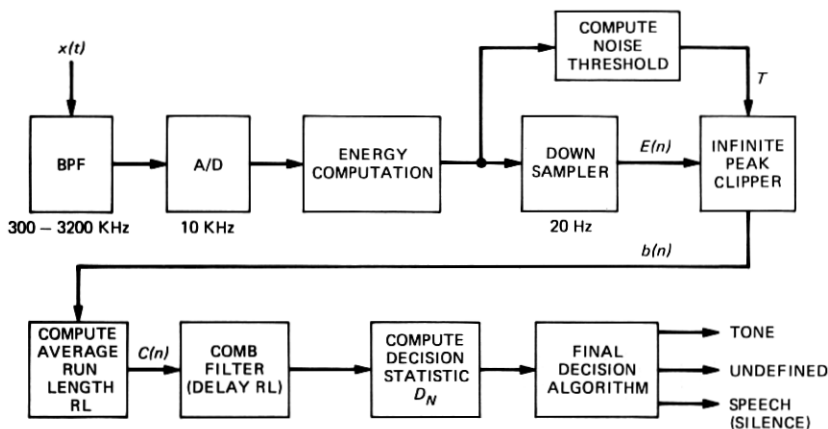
$x(t)$

BPF

300 – 3200 KHz

A/D

10 KHz

ENERGY COMPUTATION

COMPUTE NOISE THRESHOLD

$T$

DOWN SAMPLER

20 Hz

$E(n)$

INFINITE PEAK CLIPPER

$b(n)$

COMPUTE AVERAGE RUN LENGTH RL

$C(n)$

COMB FILTER (DELAY RL)

COMPUTE DECISION STATISTIC $D_N$

FINAL DECISION ALGORITHM

TONE

UNDEFINED

SPEECH (SILENCE)